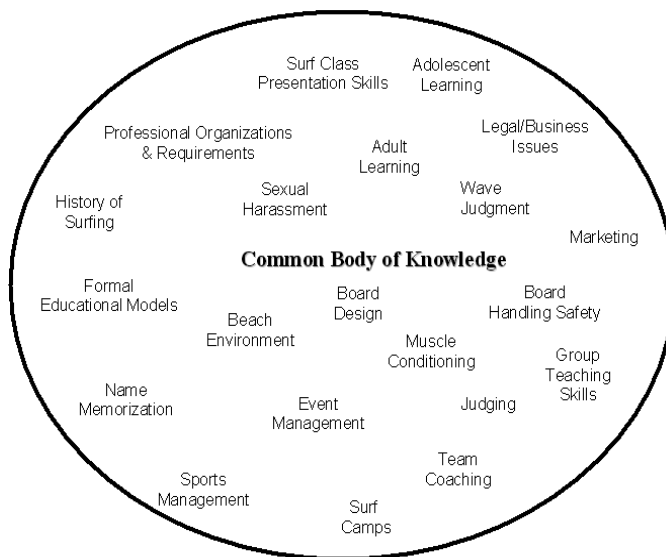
Surf Class Presentation Skills

Adolescent Learning

Professional Organizations & Requirements

Legal/Business Issues

Adult Learning

History of Surfing

Sexual Harassment

Wave Judgment

Marketing

Common Body of Knowledge

Formal Educational Models

Board Design

Board Handling Safety

Beach Environment

Muscle Conditioning

Group Teaching Skills

Name Memorization

Event Management

Judging

Team Coaching

Sports Management

Surf Camps